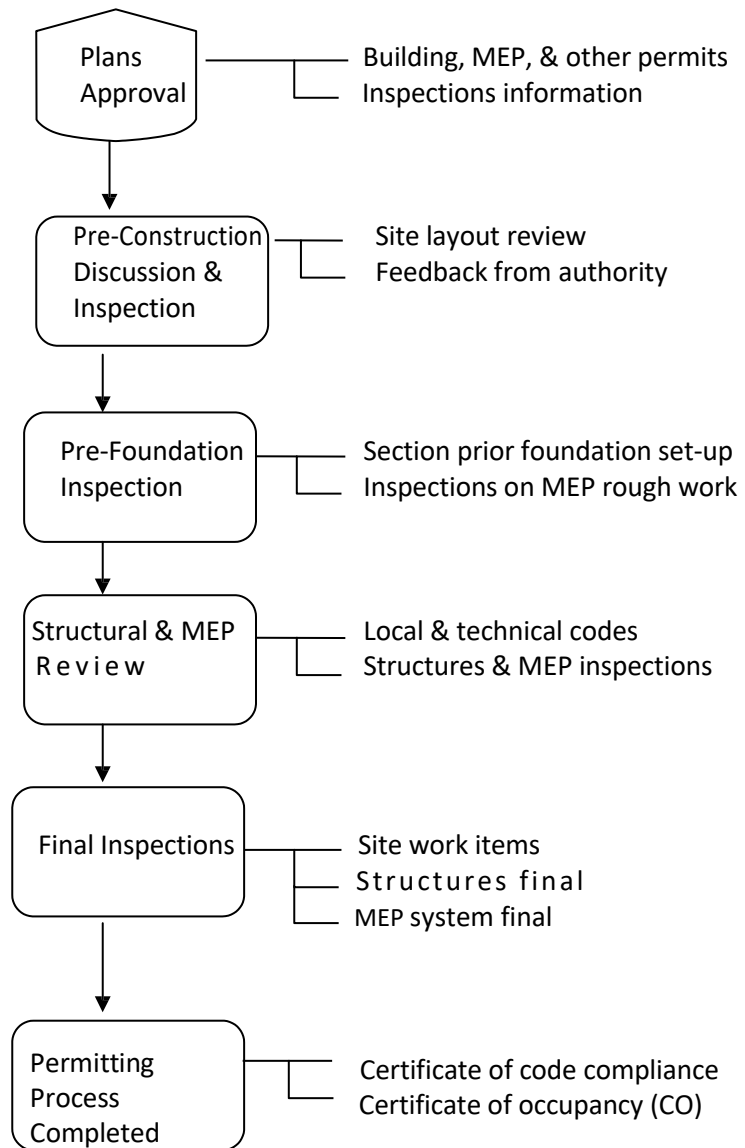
Plans Approval

Building, MEP, & other permits
Inspections information

Pre-Construction Discussion & Inspection

Site layout review
Feedback from authority

Pre-Foundation Inspection

Section prior foundation set-up
Inspections on MEP rough work

Structural & MEP Review

Local & technical codes
Structures & MEP inspections

Final Inspections

Site work items
Structures final
MEP system final

Permitting Process Completed

Certificate of code compliance
Certificate of occupancy (CO)